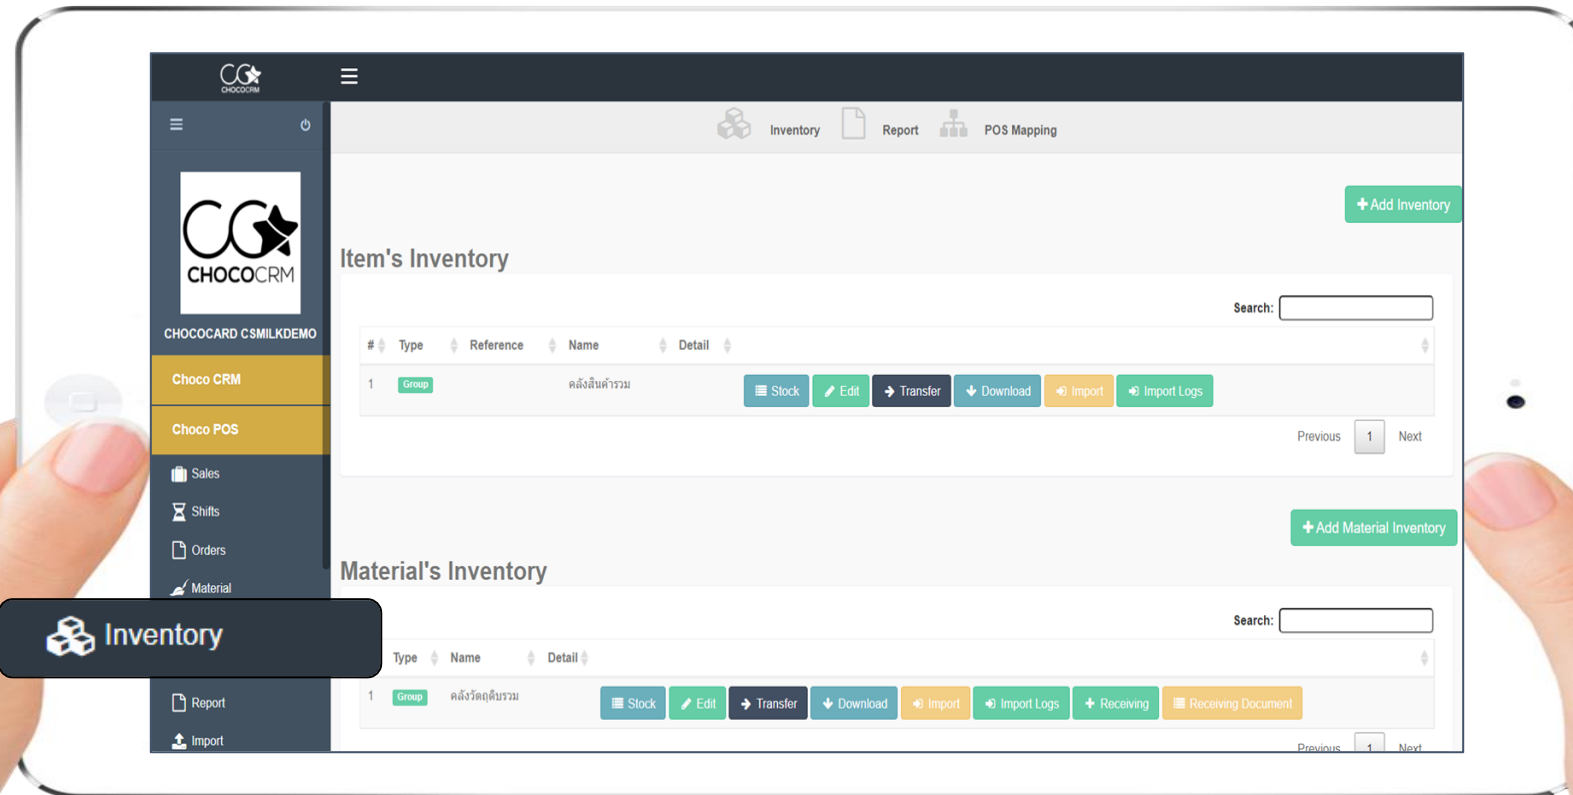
CHOCOCRM

Inventory Report POS Mapping

CHOCOCRM

CHOCOCARD CSMILKDEMO

Choco CRM

Choco POS

Sales

Shifts

Orders

Material

Inventory

Report

Import

+ Add Inventory

Item's Inventory

Search:

| # | Type | Reference | Name | Detail |
|---|---|---|---|---|
| 1 | Group | | คลังสินค้ารวม | Stock Edit Transfer Download Import Import Logs |

Previous 1 Next

+ Add Material Inventory

Material's Inventory

Search:

| # | Type | Name | Detail |
|---|---|---|---|
| 1 | Group | คลังวัตถุดิบรวม | Stock Edit Transfer Download Import Import Logs Receiving Receiving Document |

Previous 1 Next